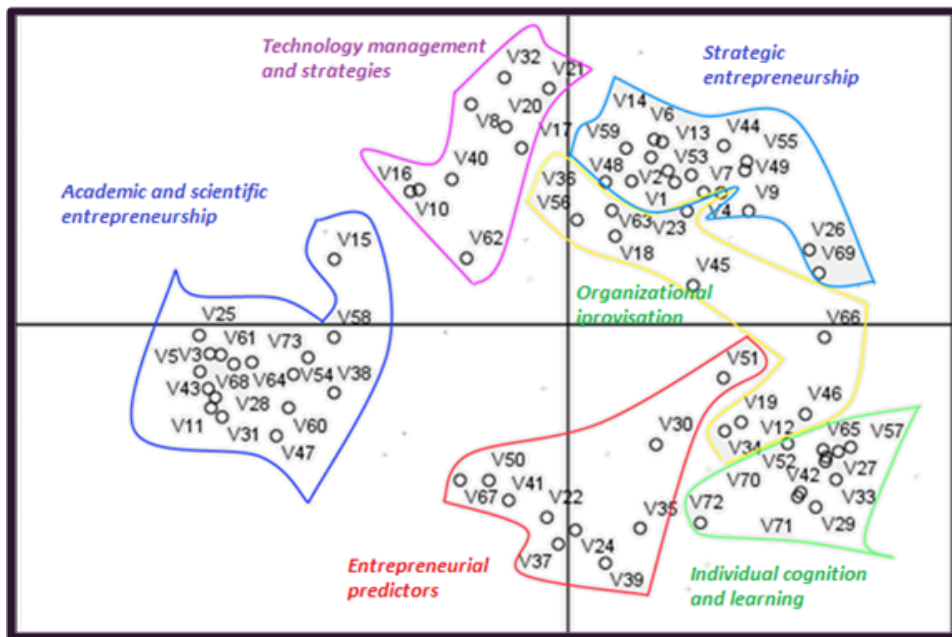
Technology management and strategies

Strategic entrepreneurship

Academic and scientific entrepreneurship

Organizational iprovisation

Entrepreneurial predictors

Individual cognition and learning

V32 V21 V20 V8 V17 V40 V16 V10 V62

V14 V6 V59 V13 V44 V55 V48 V53 V49 V2 V7 V9 V36 V1 V4 V56 V63 V23 V18 V26 V69 V45

V15 V25 V58 V61 V73 V5 V3 V68 V64 V54 V38 V43 V28 V11 V31 V60 V47

V66 V51 V46 V19 V12 V65 V57 V34 V52 V27 V70 V42 V33 V72 V71 V29

V30 V50 V41 V67 V22 V35 V37 V24 V39